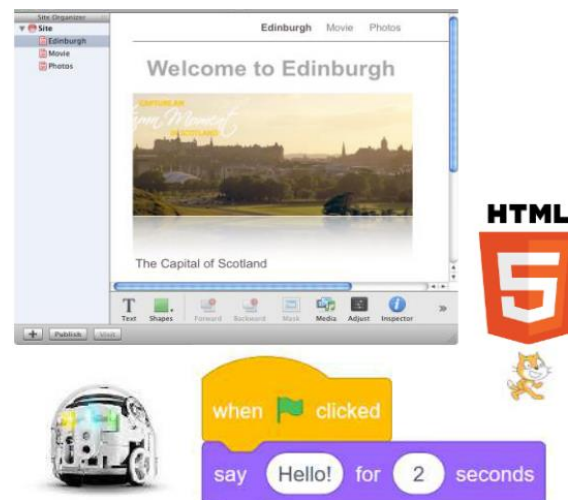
Site Organizer
Site
Edinburgh
Movie
Photos

Edinburgh Movie Photos

Welcome to Edinburgh

CAPTURLAB
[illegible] Moment
SCOTLAND

The Capital of Scotland

T Text
Shapes
Forward
Backward
Mask
Media
Adjust
Inspector

+ Publish Visit

HTML
5

when clicked
say Hello! for 2 seconds